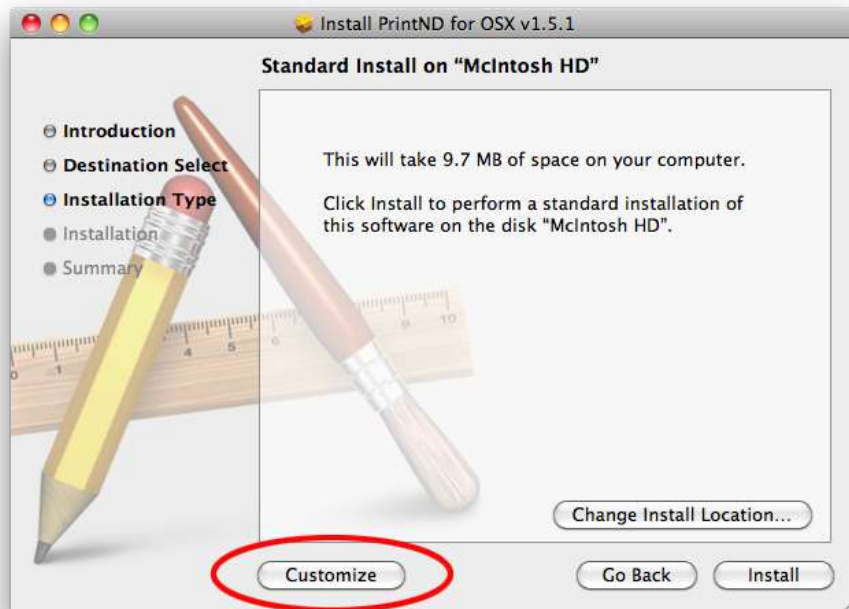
Install PrintND for OSX v1.5.1

Standard Install on "McIntosh HD"

Introduction
Destination Select
Installation Type
Installation
Summary

This will take 9.7 MB of space on your computer.

Click Install to perform a standard installation of this software on the disk "McIntosh HD".

Change Install Location...

Customize

Go Back

Install